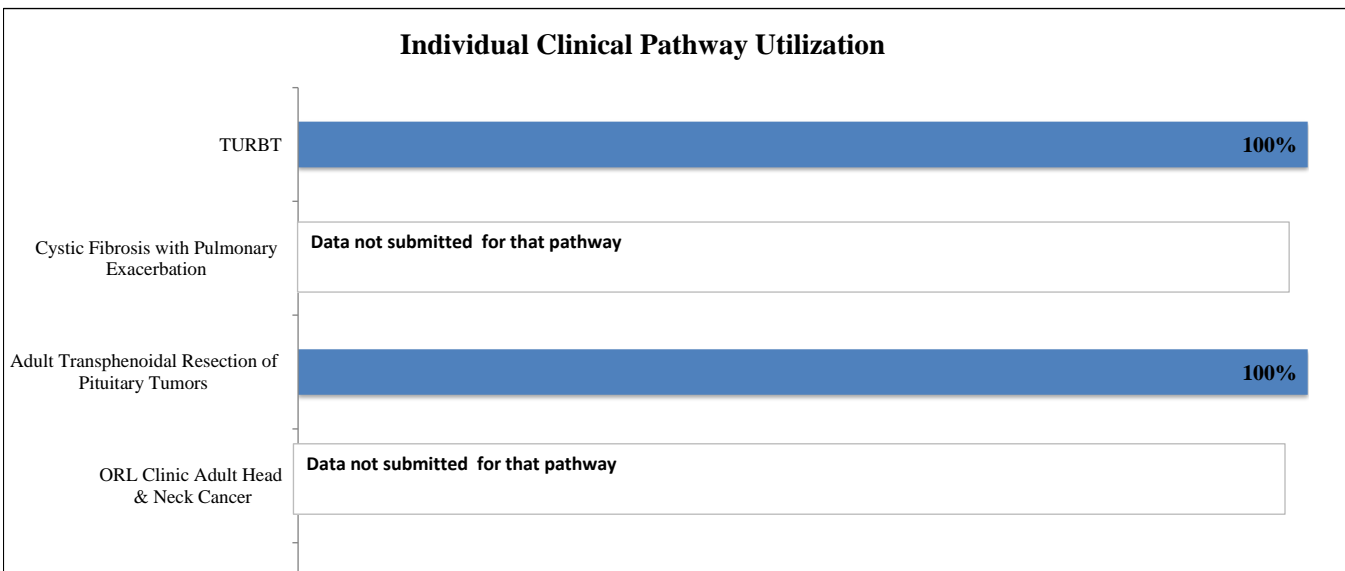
Individual Clinical Pathway Utilization

TURBT

100%

Cystic Fibrosis with Pulmonary Exacerbation

Data not submitted for that pathway

Adult Transphenoidal Resection of Pituitary Tumors

100%

ORL Clinic Adult Head & Neck Cancer

Data not submitted for that pathway